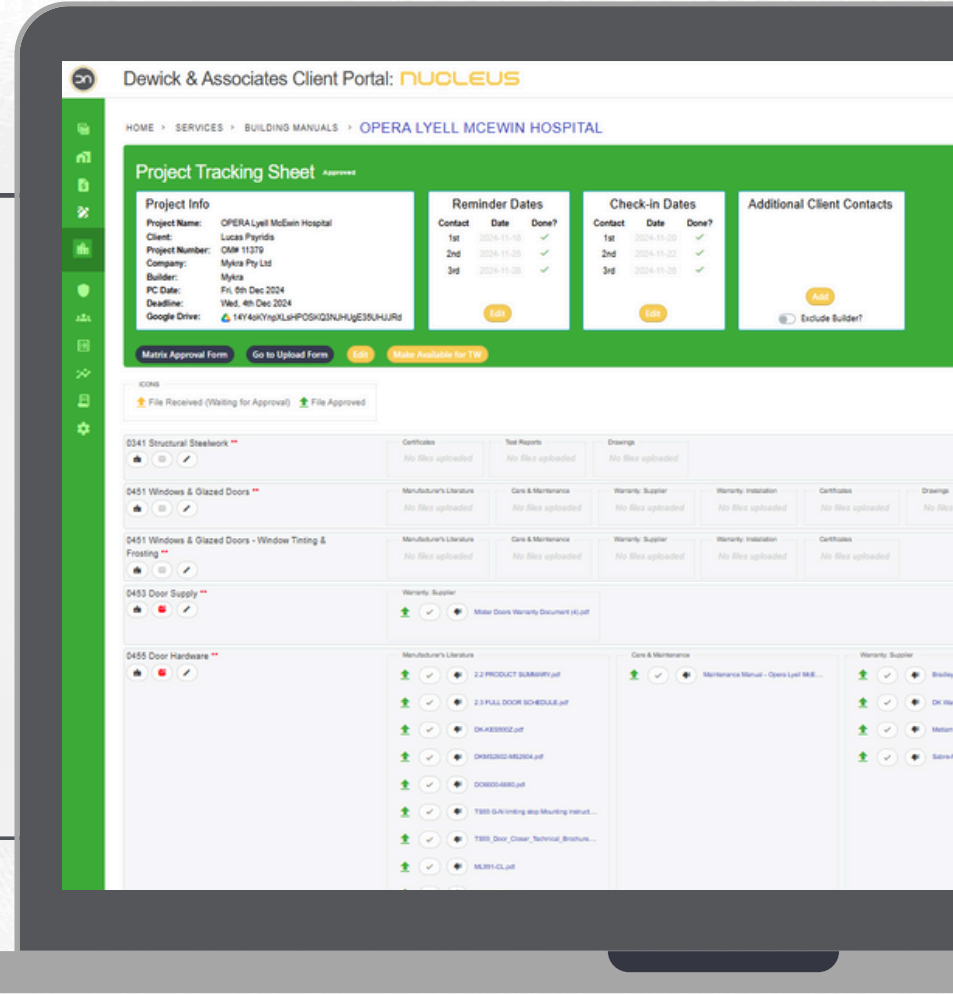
Dewick & Associates Client Portal: NUCLEUS

HOME > SERVICES > BUILDING MANUALS > OPERA LYELL MCEWIN HOSPITAL

Project Tracking Sheet Approved

Project Info
Project Name: OPERA Lyell McEwin Hospital
Client: Lucas Psyridis
Project Number: OM# 11379
Company: Mykra Pty Ltd
Builder: Mykra
PC Date: Fri, 6th Dec 2024
Deadline: Wed, 4th Dec 2024
Google Drive: 14Y4sKYnpXLsHPOSKQ3NJHUgE35UHJJRd

Reminder Dates

| Contact | Date | Done? |
|---|---|---|
| 1st | 2024-11-18 | ✓ |
| 2nd | 2024-11-25 | ✓ |
| 3rd | 2024-11-28 | ✓ |

Edit

Check-in Dates

| Contact | Date | Done? |
|---|---|---|
| 1st | 2024-11-20 | ✓ |
| 2nd | 2024-11-22 | ✓ |
| 3rd | 2024-11-28 | ✓ |

Edit

Additional Client Contacts
Add
Exclude Builder?

Matrix Approval Form Go to Upload Form Edit Make Available for TW

ICONS
File Received (Waiting for Approval) File Approved

0341 Structural Steelwork **
Certificates No files uploaded
Test Reports No files uploaded
Drawings No files uploaded

0451 Windows & Glazed Doors **
Manufacturer's Literature No files uploaded
Care & Maintenance No files uploaded
Warranty: Supplier No files uploaded
Warranty: Installation No files uploaded
Certificates No files uploaded
Drawings No fil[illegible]

0451 Windows & Glazed Doors - Window Tinting & Frosting **
Manufacturer's Literature No files uploaded
Care & Maintenance No files uploaded
Warranty: Supplier No files uploaded
Warranty: Installation No files uploaded
Certificates No files uploaded

0453 Door Supply **
Warranty: Supplier
Mister Doors Warranty Document (4).pdf

0455 Door Hardware **
Manufacturer's Literature
2.2 PRODUCT SUMMARY.pdf
2.3 FULL DOOR SCHEDULE.pdf
DK-KES000Z.pdf
DKMS2602-MS2604.pdf
DO6600-6680.pdf
TS93 G-N limiting stop Mounting instruct...
TS93_Door_Closer_Technical_Brochure....
ML991-CL.pdf
Care & Maintenance
Maintenance Manual - Opera Lyell McE...
Warranty: Supplier
Bradle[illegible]
DK Wa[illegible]
Metam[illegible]
Sabre-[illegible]